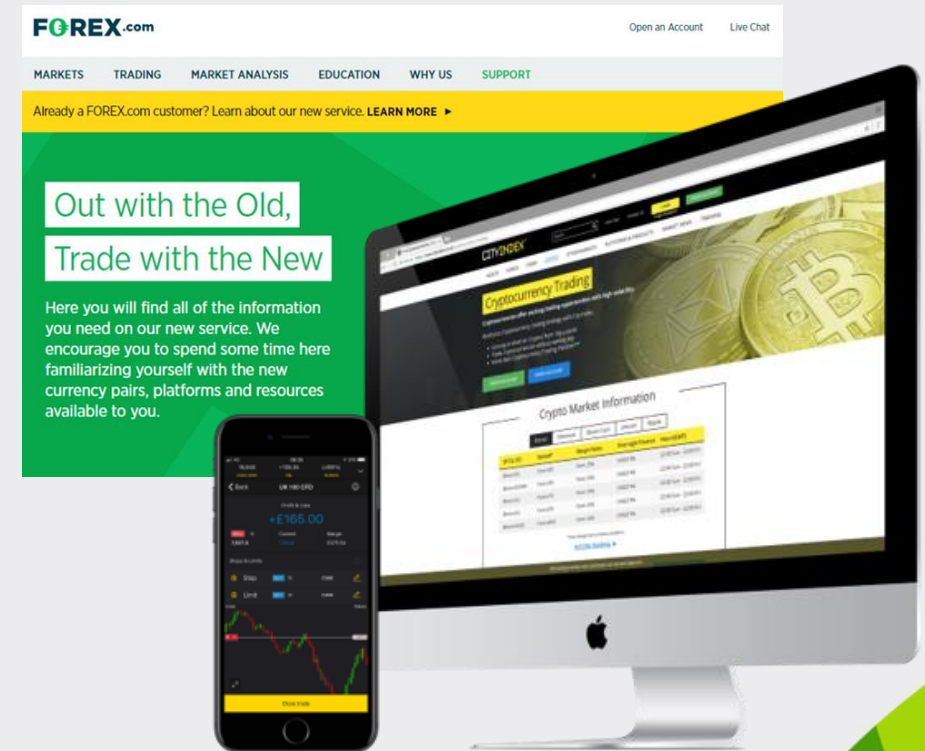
FOREX.com

Open an Account Live Chat

MARKETS TRADING MARKET ANALYSIS EDUCATION WHY US SUPPORT

Already a FOREX.com customer? Learn about our new service. LEARN MORE ►

Out with the Old,

Trade with the New

Here you will find all of the information you need on our new service. We encourage you to spend some time here familiarizing yourself with the new currency pairs, platforms and resources available to you.

CITY INDEX

Cryptocurrency Trading

Crypto Market Information

UK 100 CFD

+£165.00

Stop

Limit

Close trade